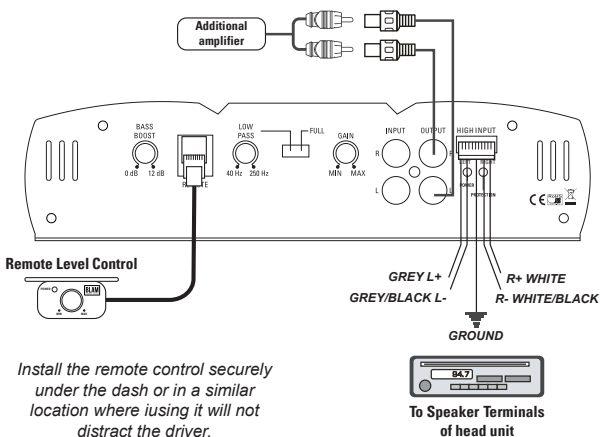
Additional amplifier

BASS BOOST
0 dB
12 dB

REMOTE

LOW PASS
40 Hz
250 Hz

FULL

GAIN
MIN
MAX

INPUT
R
L

OUTPUT

HIGH INPUT

POWER
PROTECTION

CE

Remote Level Control

BLAM

GREY L+
GREY/BLACK L-
R+ WHITE
R- WHITE/BLACK
GROUND

84.7

Install the remote control securely under the dash or in a similar location where iusing it will not distract the driver.

To Speaker Terminals of head unit